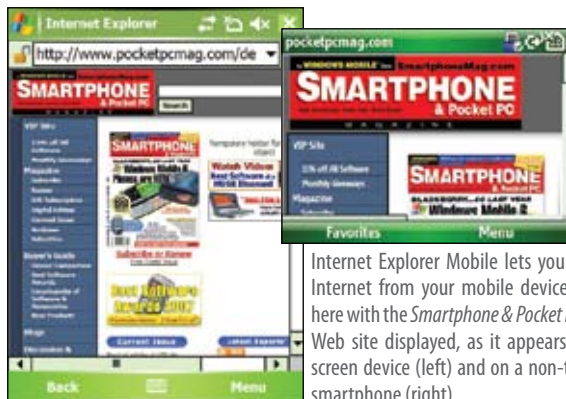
Internet Explorer

http://www.pocketpcmag.com/de

SMARTPHONE & Pocket PC

Search

Watch Video

Subscribe to Renew

Current Issue

Back

Menu

pocketpcmag.com

SMARTPHONE & Pocket PC

VIP Site

Magazine

SMARTPHONE

Windows Mobile 2

Favorites

Menu

Internet Explorer Mobile lets you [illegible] Internet from your mobile device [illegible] here with the *Smartphone & Pocket* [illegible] Web site displayed, as it appears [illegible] screen device (left) and on a non-t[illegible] smartphone (right).